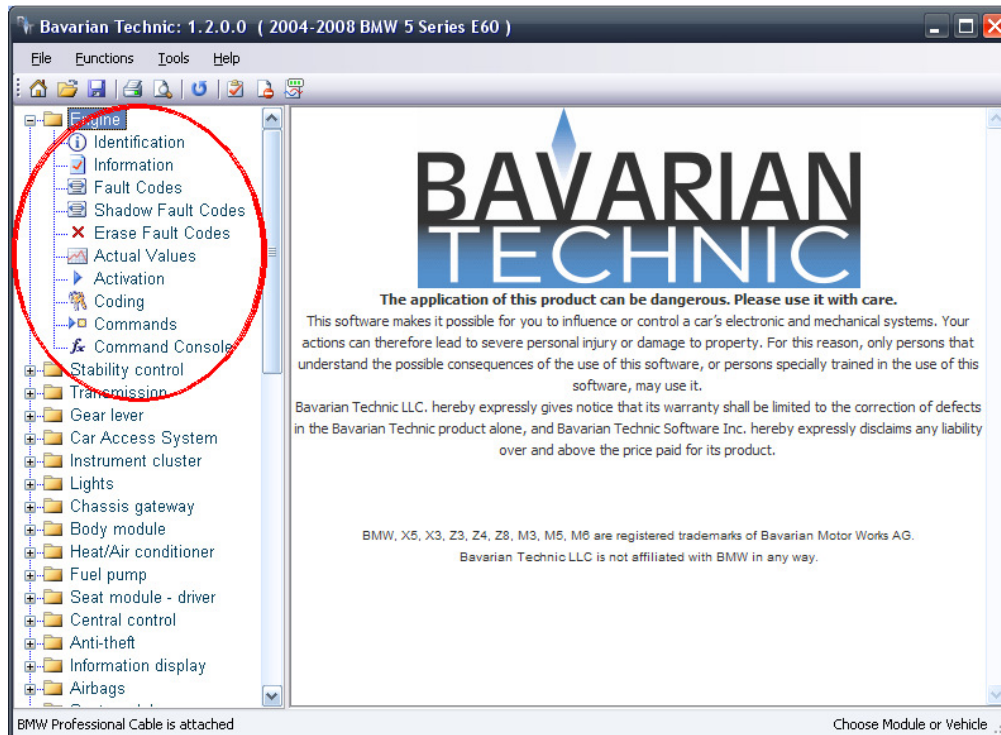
Bavarian Technic: 1.2.0.0 ( 2004-2008 BMW 5 Series E60 )

File Functions Tools Help

Engine
Identification
Information
Fault Codes
Shadow Fault Codes
Erase Fault Codes
Actual Values
Activation
Coding
Commands
Command Console
Stability control
Transmission
Gear lever
Car Access System
Instrument cluster
Lights
Chassis gateway
Body module
Heat/Air conditioner
Fuel pump
Seat module - driver
Central control
Anti-theft
Information display
Airbags
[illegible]

BAVARIAN
TECHNIC

The application of this product can be dangerous. Please use it with care.

This software makes it possible for you to influence or control a car's electronic and mechanical systems. Your actions can therefore lead to severe personal injury or damage to property. For this reason, only persons that understand the possible consequences of the use of this software, or persons specially trained in the use of this software, may use it.

Bavarian Technic LLC. hereby expressly gives notice that its warranty shall be limited to the correction of defects in the Bavarian Technic product alone, and Bavarian Technic Software Inc. hereby expressly disclaims any liability over and above the price paid for its product.

BMW, X5, X3, Z3, Z4, Z8, M3, M5, M6 are registered trademarks of Bavarian Motor Works AG.
Bavarian Technic LLC is not affiliated with BMW in any way.

BMW Professional Cable is attached

Choose Module or Vehicle